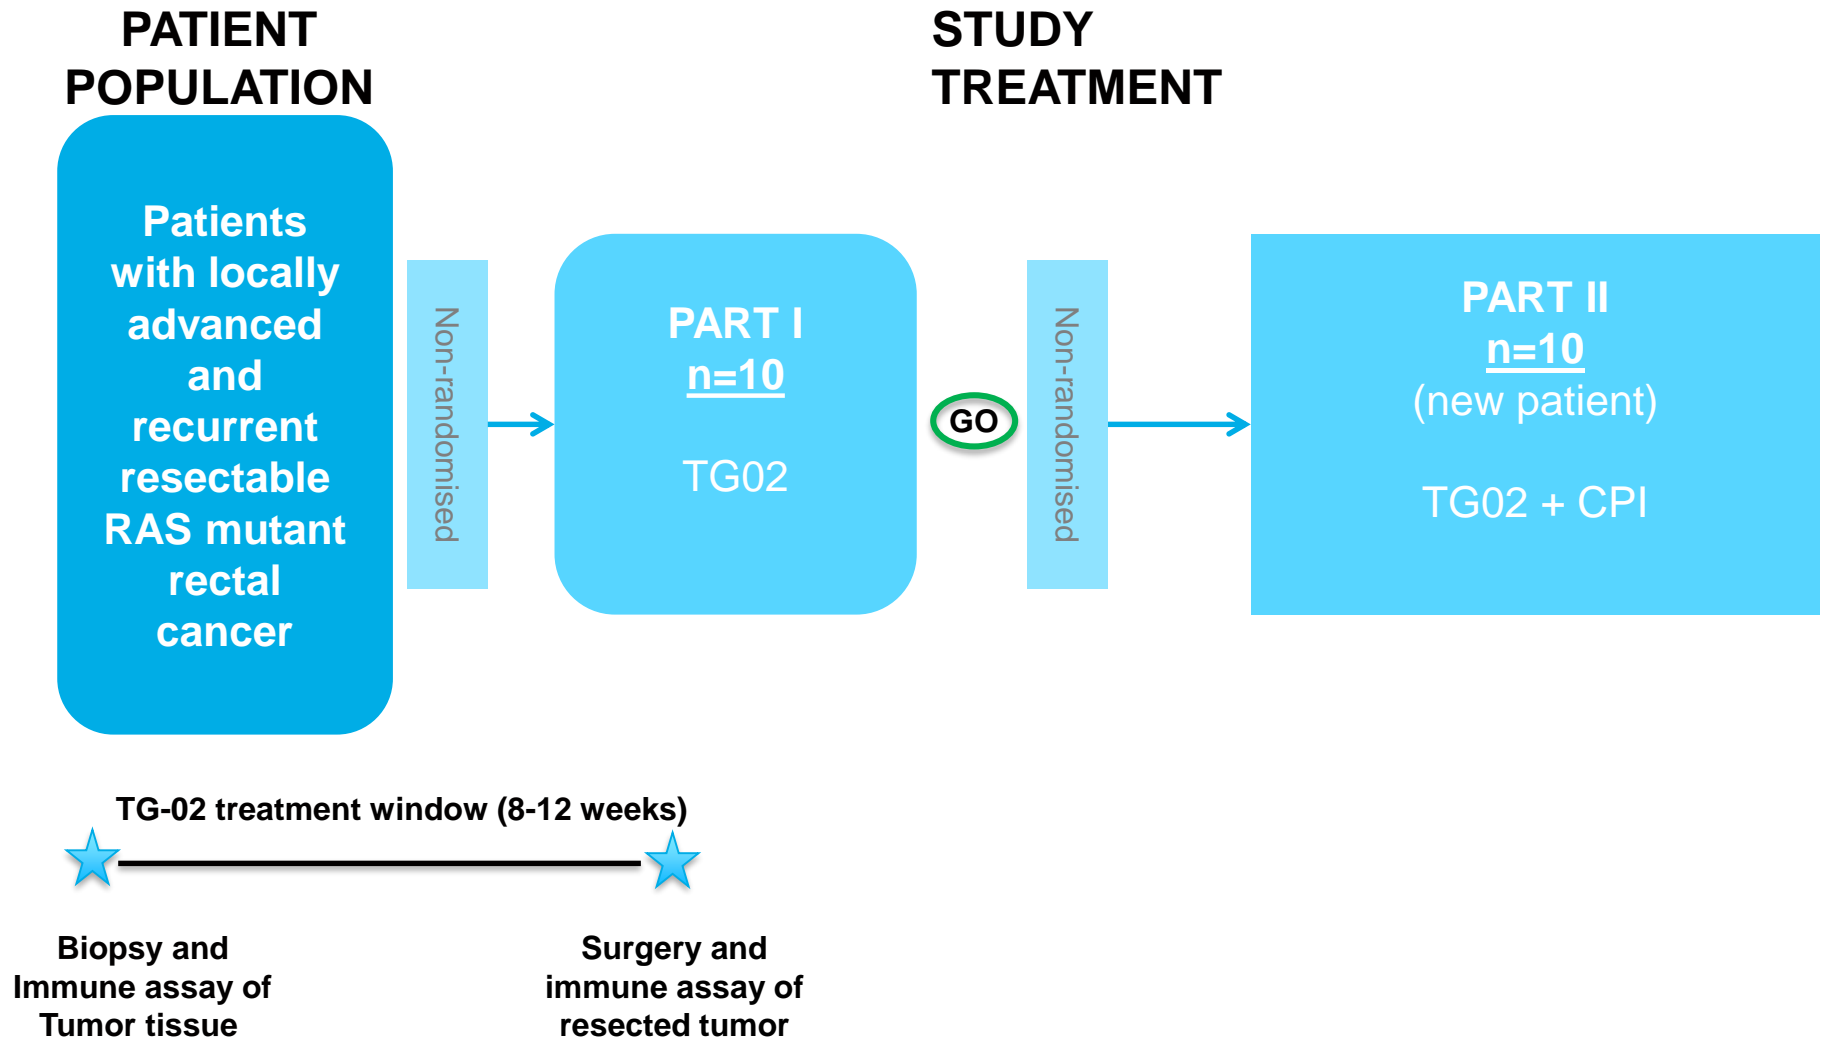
PATIENT POPULATION

STUDY TREATMENT

Patients with locally advanced and recurrent resectable RAS mutant rectal cancer

Non-randomised

PART I
n=10

TG02

GO

Non-randomised

PART II
n=10
(new patient)

TG02 + CPI

TG-02 treatment window (8-12 weeks)

Biopsy and Immune assay of Tumor tissue

Surgery and immune assay of resected tumor